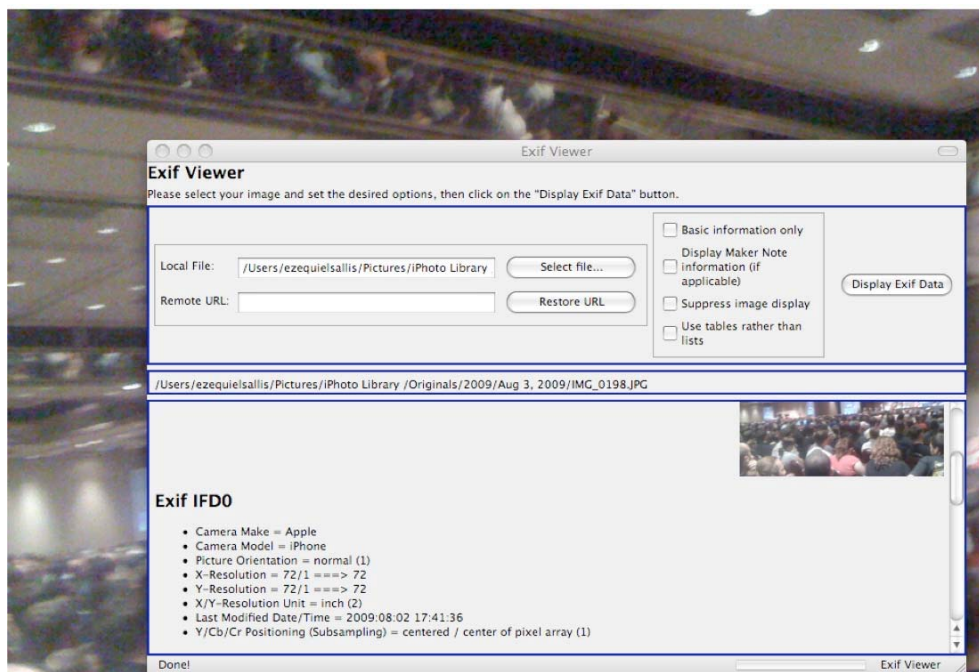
Exif Viewer

Exif Viewer

Please select your image and set the desired options, then click on the "Display Exif Data" button.

Local File: /Users/ezequielsallis/Pictures/iPhoto Library

Select file...

Remote URL:

Restore URL

Basic information only

Display Maker Note information (if applicable)

Suppress image display

Use tables rather than lists

Display Exif Data

/Users/ezequielsallis/Pictures/iPhoto Library /Originals/2009/Aug 3, 2009/IMG_0198.JPG

Exif IFD0

- Camera Make = Apple
- Camera Model = iPhone
- Picture Orientation = normal (1)
- X-Resolution = 72/1 ===> 72
- Y-Resolution = 72/1 ===> 72
- X/Y-Resolution Unit = inch (2)
- Last Modified Date/Time = 2009:08:02 17:41:36
- Y/Cb/Cr Positioning (Subsampling) = centered / center of pixel array (1)

Done!

Exif Viewer